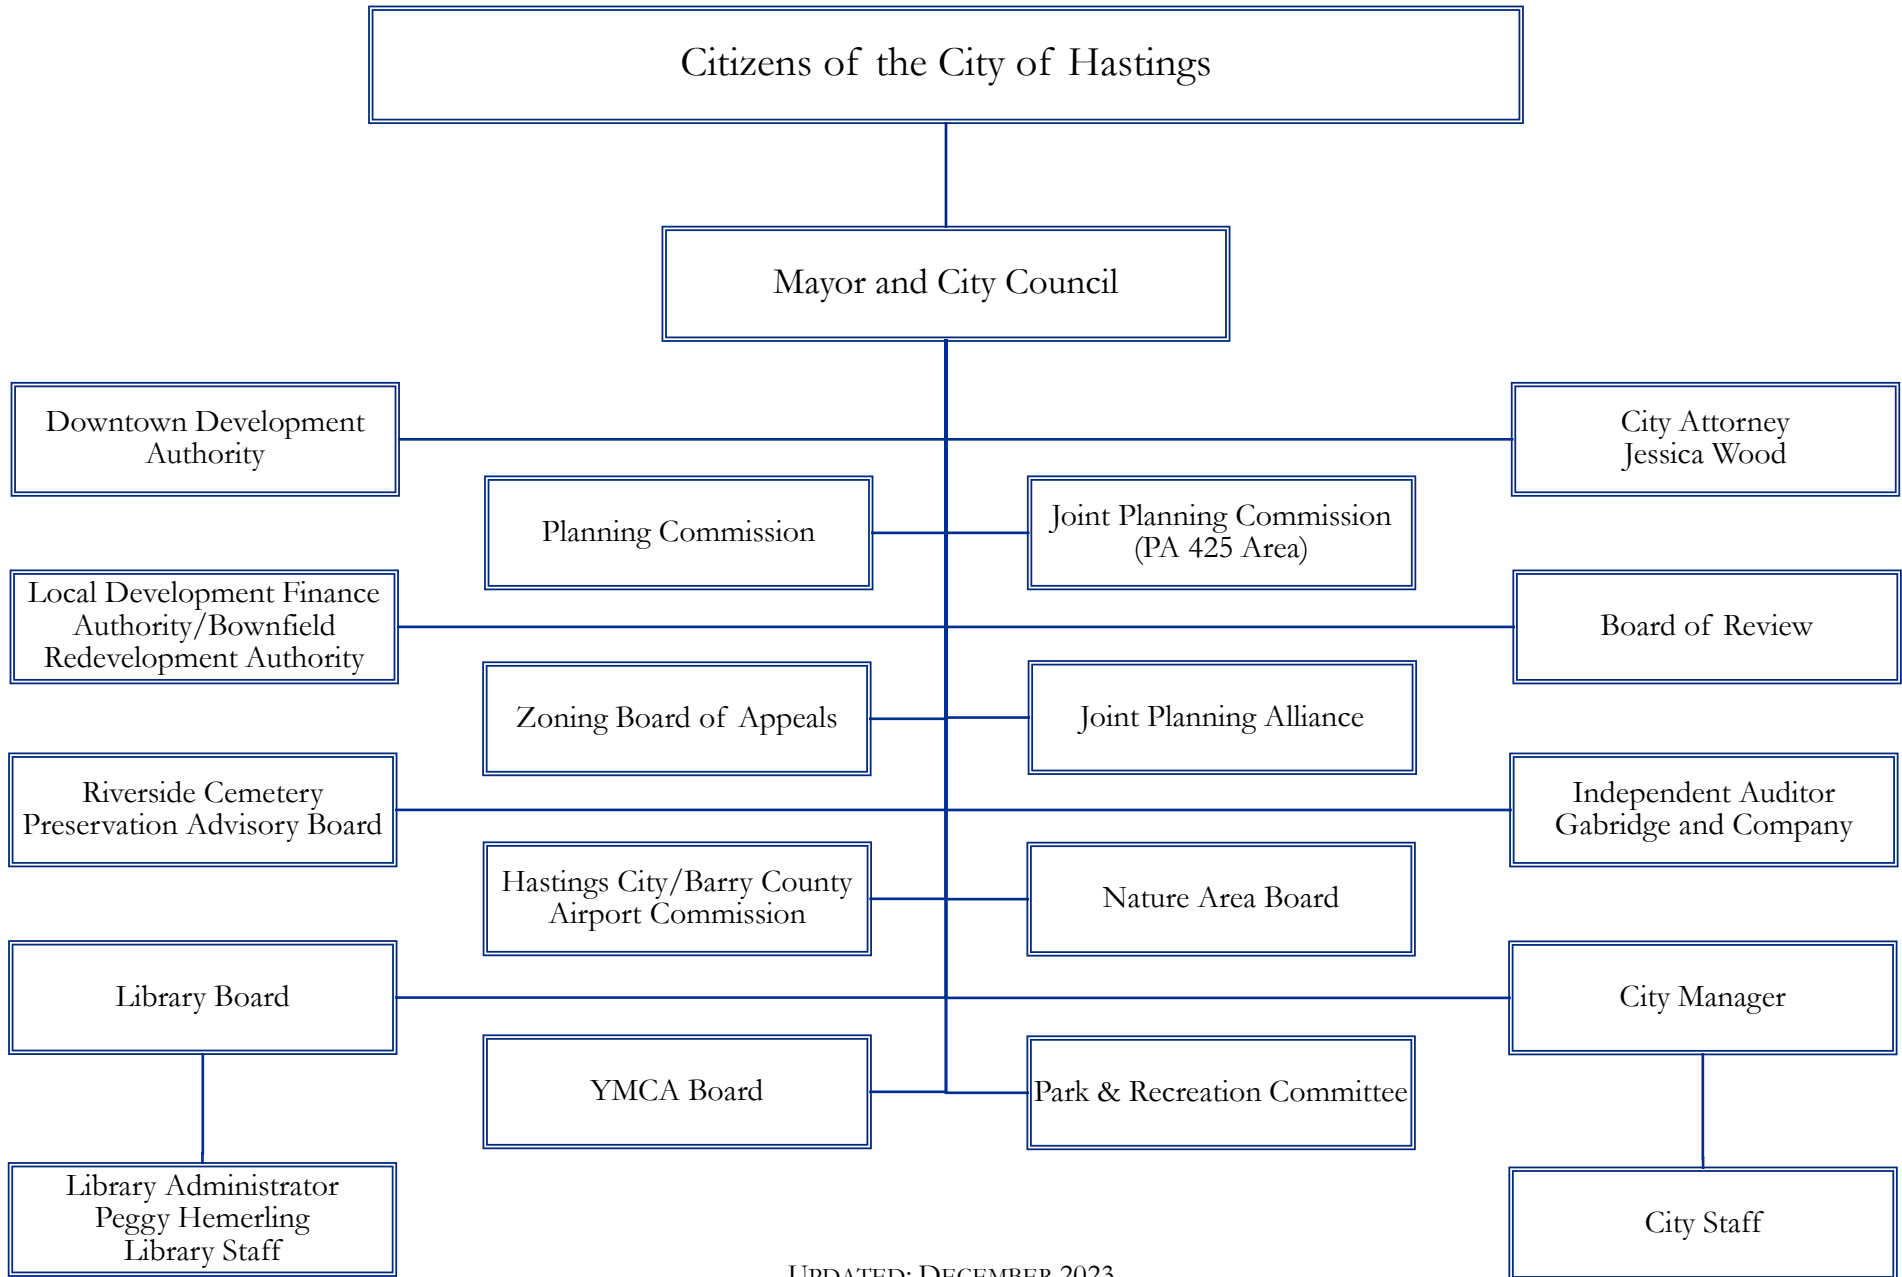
Citizens of the City of Hastings

Mayor and City Council

Downtown Development Authority

City Attorney
Jessica Wood

Planning Commission

Joint Planning Commission (PA 425 Area)

Local Development Finance Authority/Bownfield Redevelopment Authority

Board of Review

Zoning Board of Appeals

Joint Planning Alliance

Riverside Cemetery Preservation Advisory Board

Independent Auditor
Gabridge and Company

Hastings City/Barry County Airport Commission

Nature Area Board

Library Board

City Manager

YMCA Board

Park & Recreation Committee

Library Administrator
Peggy Hemerling
Library Staff

City Staff

Updated: December 2023